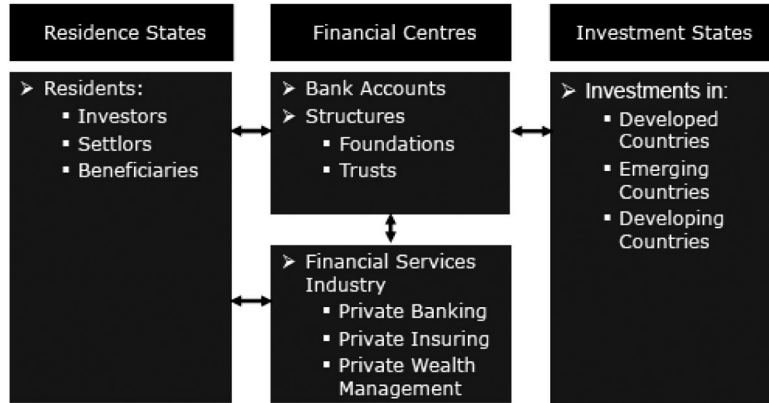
Residence States

➤ Residents:
▪ Investors
▪ Settlors
▪ Beneficiaries

Financial Centres

➤ Bank Accounts
➤ Structures
▪ Foundations
▪ Trusts

➤ Financial Services Industry
▪ Private Banking
▪ Private Insuring
▪ Private Wealth Management

Investment States

➤ Investments in:
▪ Developed Countries
▪ Emerging Countries
▪ Developing Countries